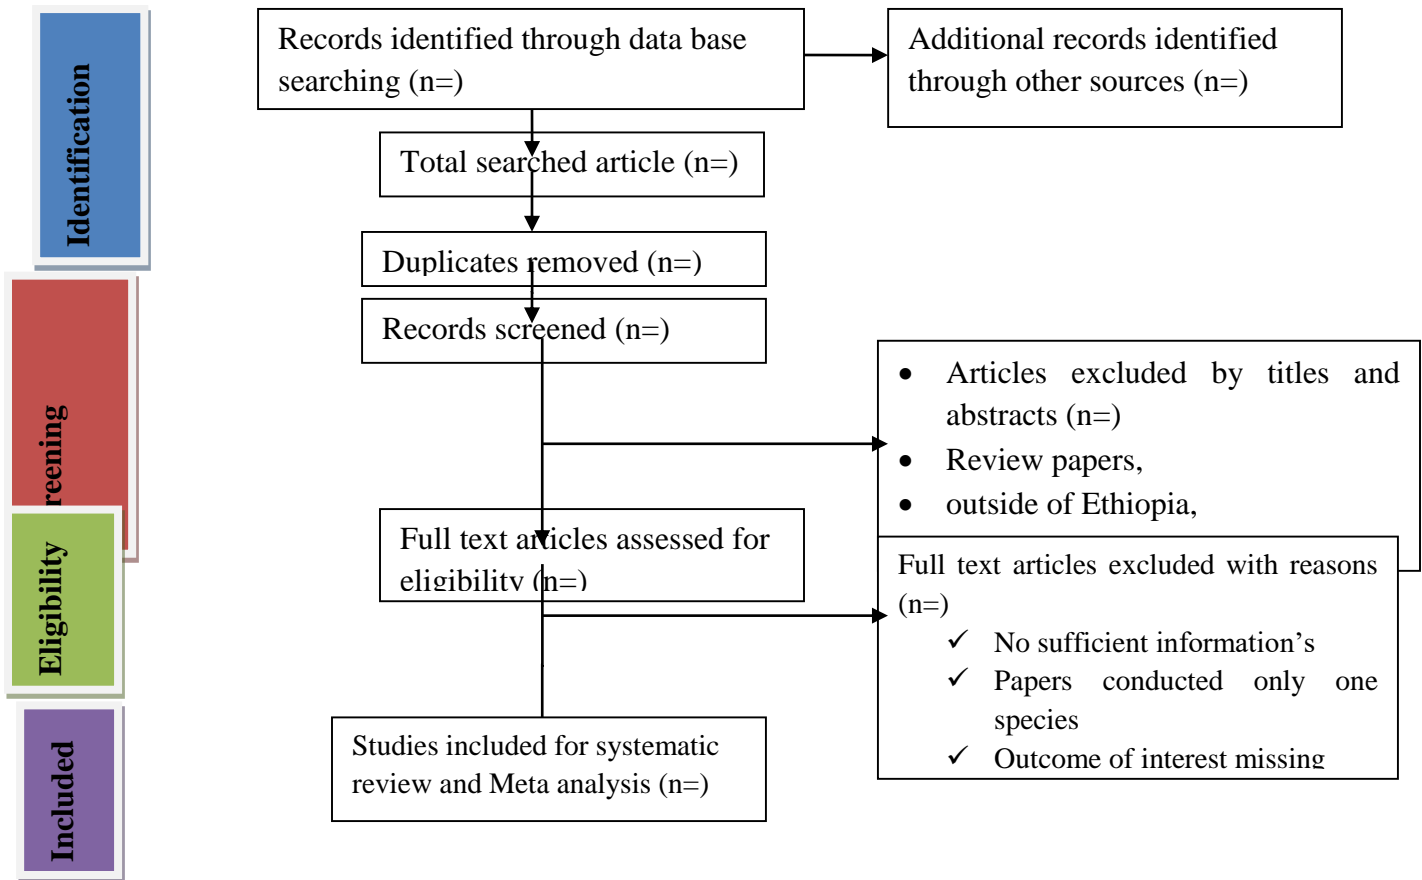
Identification

reening

Eligibility

Included

Records identified through data base searching (n=)

Additional records identified through other sources (n=)

Total searched article (n=)

Duplicates removed (n=)

Records screened (n=)

- Articles excluded by titles and abstracts (n=)
- Review papers,
- outside of Ethiopia,

Full text articles assessed for eligibility (n=)

Full text articles excluded with reasons (n=)
✓ No sufficient information's
✓ Papers conducted only one species
✓ Outcome of interest missing

Studies included for systematic review and Meta analysis (n=)